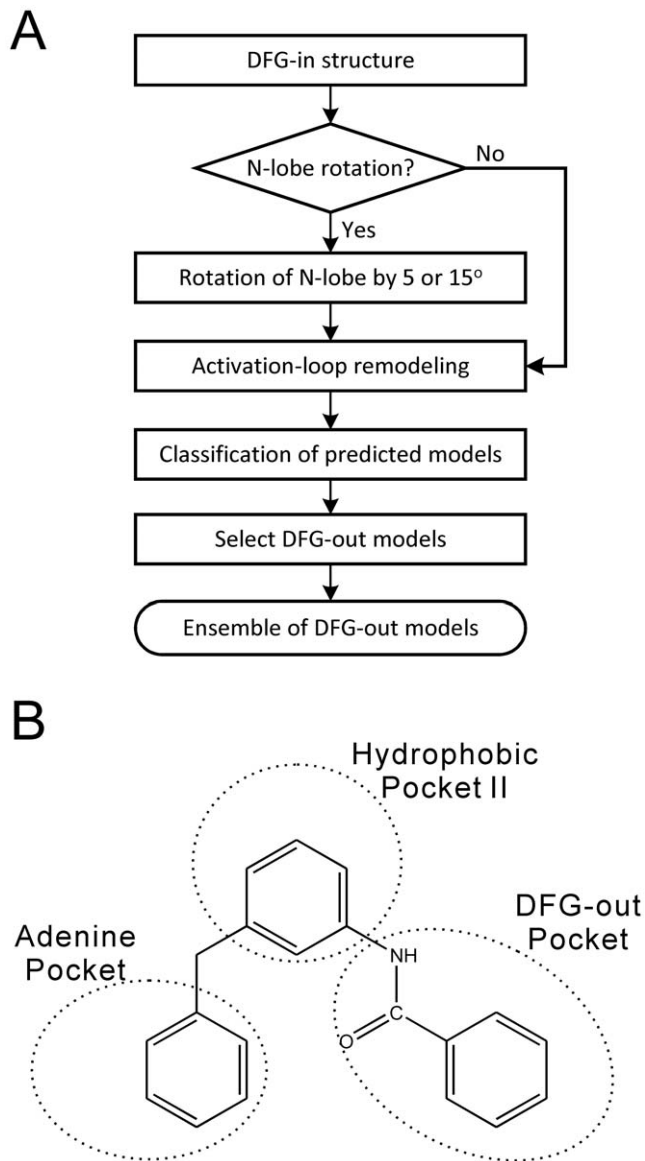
A

DFG-in structure

N-lobe rotation?

No

Yes

Rotation of N-lobe by 5 or 15$^o$

Activation-loop remodeling

Classification of predicted models

Select DFG-out models

Ensemble of DFG-out models

B

Hydrophobic Pocket II

DFG-out Pocket

Adenine Pocket

NH

C

O